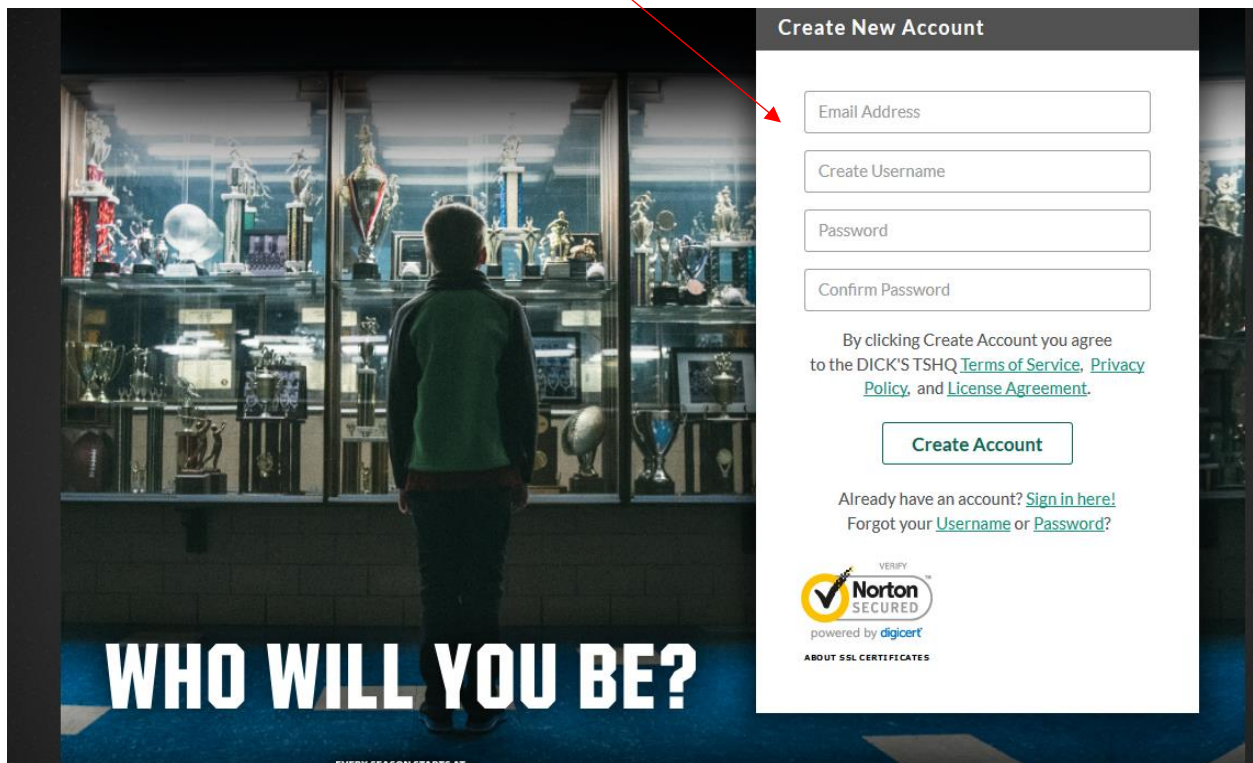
Create New Account

Email Address

Create Username

Password

Confirm Password

By clicking Create Account you agree to the DICK'S TSHQ Terms of Service, Privacy Policy, and License Agreement.

Create Account

Already have an account? Sign in here!
Forgot your Username or Password?

VERIFY
Norton SECURED
powered by digicert
ABOUT SSL CERTIFICATES

WHO WILL YOU BE?

EVERY SEASON STARTS AT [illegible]